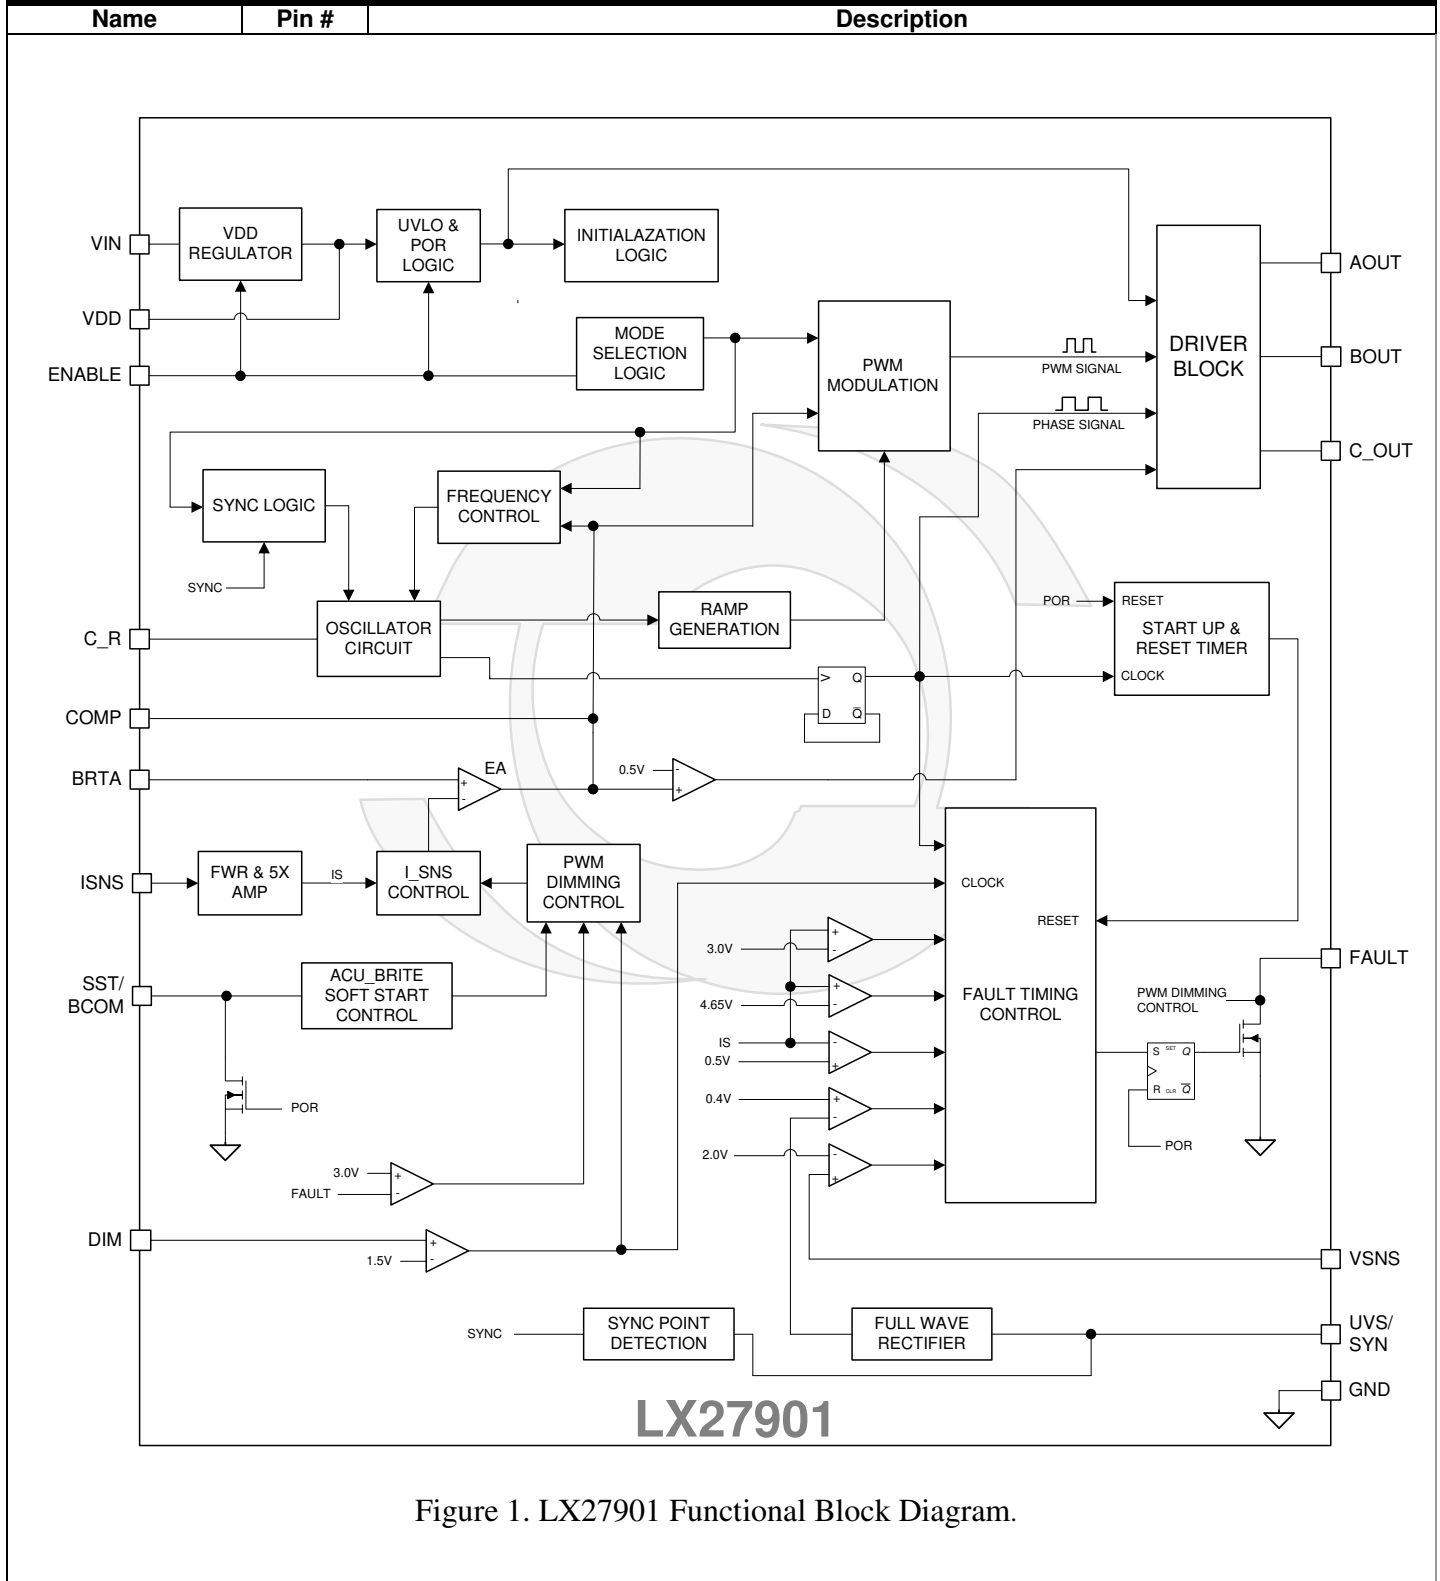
| Name | Pin # | Description |
|---|---|---|

VIN
VDD
ENABLE
VDD REGULATOR
UVLO & POR LOGIC
INITIALAZATION LOGIC
MODE SELECTION LOGIC
PWM MODULATION
PWM SIGNAL
PHASE SIGNAL
DRIVER BLOCK
AOUT
BOUT
C_OUT
SYNC LOGIC
FREQUENCY CONTROL
SYNC
C_R
OSCILLATOR CIRCUIT
RAMP GENERATION
POR
RESET
START UP & RESET TIMER
> Q
D $\overline{Q}$
CLOCK
COMP
BRTA
EA
+
-
0.5V
-
+
ISNS
FWR & 5X AMP
IS
I_SNS CONTROL
PWM DIMMING CONTROL
CLOCK
RESET
3.0V
4.65V
IS
0.5V
0.4V
2.0V
FAULT TIMING CONTROL
SST/ BCOM
ACU_BRITE SOFT START CONTROL
POR
FAULT
PWM DIMMING CONTROL
S SET Q
R CLR $\overline{Q}$
POR
3.0V
FAULT
DIM
1.5V
VSNS
SYNC
SYNC POINT DETECTION
FULL WAVE RECTIFIER
UVS/ SYN
GND
LX27901

Figure 1. LX27901 Functional Block Diagram.